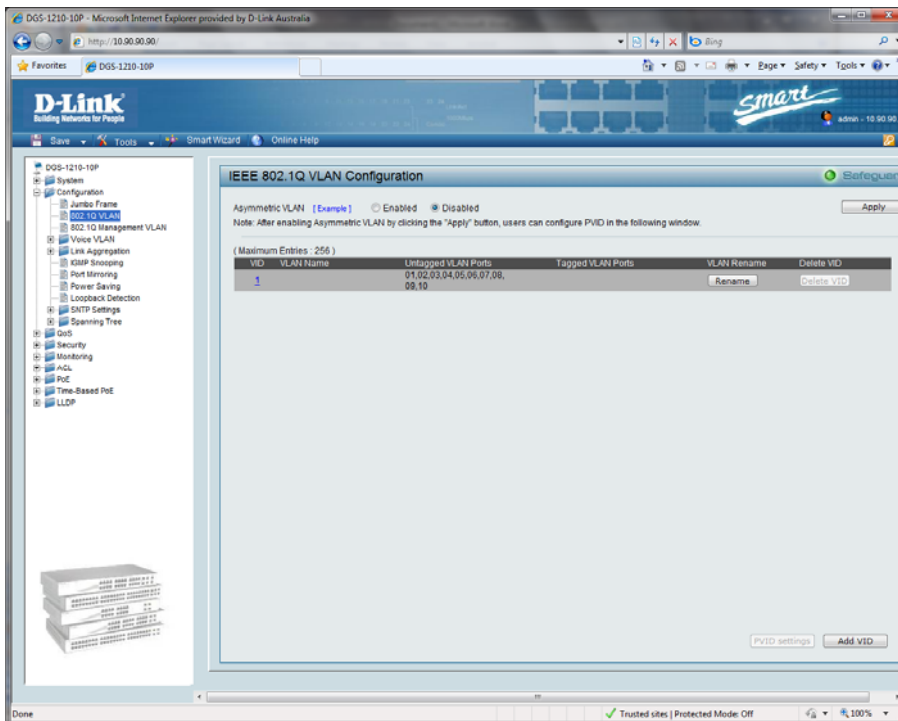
DGS-1210-10P - Microsoft Internet Explorer provided by D-Link Australia

http://10.90.90.90/

Bing

Favorites

DGS-1210-10P

Page ▾ Safety ▾ Tools ▾

D-Link
Building Networks for People

Smart

admin - 10.90.90

Save ▾ Tools ▾ Smart Wizard Online Help

DGS-1210-10P
System
Configuration
Jumbo Frame
802.1Q VLAN
802.1Q Management VLAN
Voice VLAN
Link Aggregation
IGMP Snooping
Port Mirroring
Power Saving
Loopback Detection
SNTP Settings
Spanning Tree
QoS
Security
Monitoring
ACL
PoE
Time-Based PoE
LLDP

IEEE 802.1Q VLAN Configuration

Safeguard

Asymmetric VLAN [Example] Enabled Disabled

Apply

Note: After enabling Asymmetric VLAN by clicking the "Apply" button, users can configure PVID in the following window.

(Maximum Entries : 256 )

| VID | VLAN Name | Untagged VLAN Ports | Tagged VLAN Ports | VLAN Rename | Delete VID |
|---|---|---|---|---|---|
| 1 | | 01,02,03,04,05,06,07,08, 09,10 | | Rename | Delete VID |

PVID settings

Add VID

Done

Trusted sites | Protected Mode: Off

100%